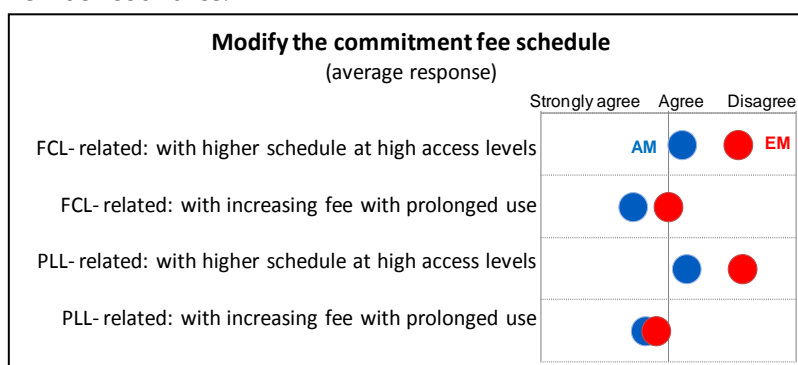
Modify the commitment fee schedule
(average response)

Strongly agree Agree Disagree

FCL- related: with higher schedule at high access levels AM EM

FCL- related: with increasing fee with prolonged use

PLL- related: with higher schedule at high access levels

PLL- related: with increasing fee with prolonged use